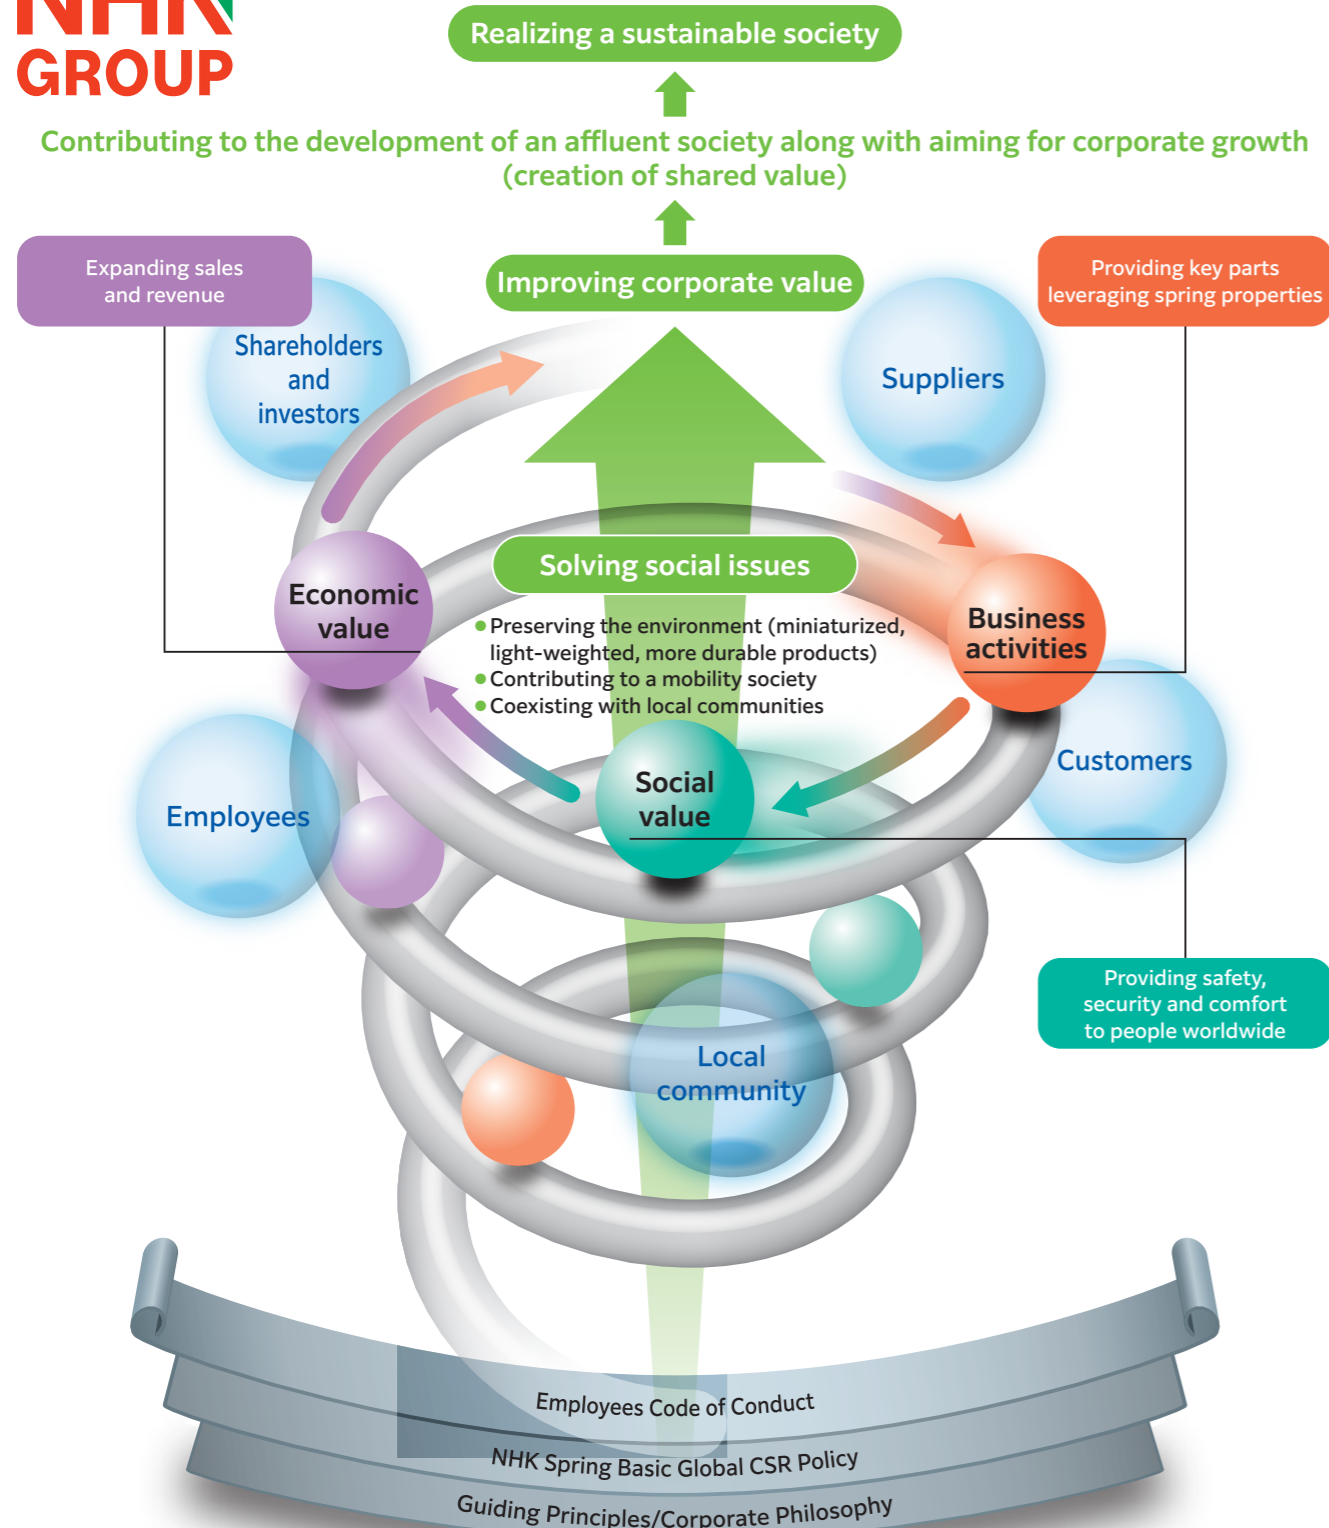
NHK GROUP

Realizing a sustainable society

Contributing to the development of an affluent society along with aiming for corporate growth (creation of shared value)

Expanding sales and revenue

Improving corporate value

Providing key parts leveraging spring properties

Shareholders and investors

Suppliers

Economic value

Solving social issues

● Preserving the environment (miniaturized, light-weighted, more durable products)
● Contributing to a mobility society
● Coexisting with local communities

Business activities

Customers

Employees

Social value

Providing safety, security and comfort to people worldwide

Local community

Employees Code of Conduct

NHK Spring Basic Global CSR Policy

Guiding Principles/Corporate Philosophy